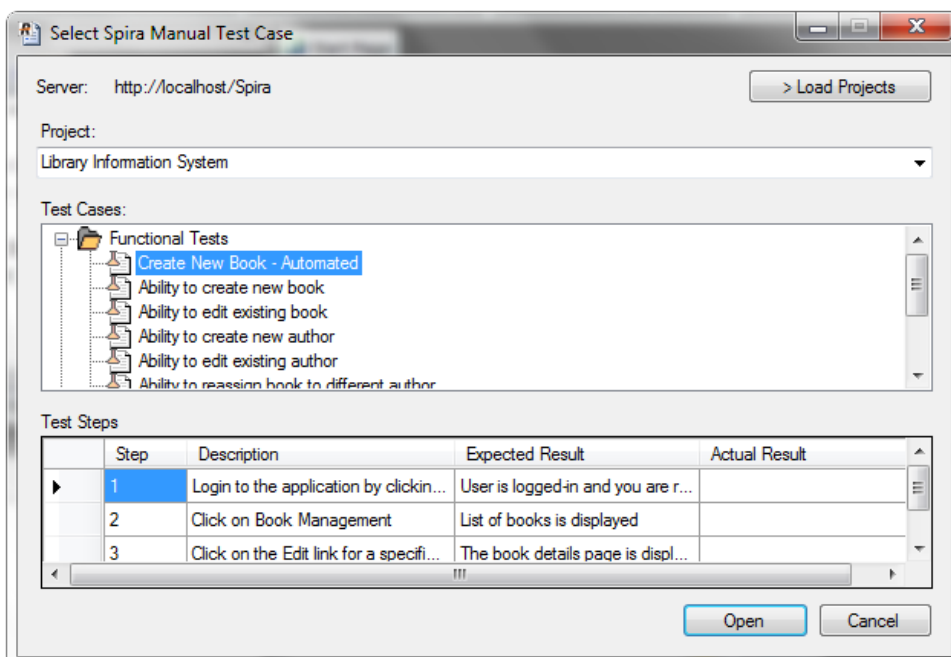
Select Spira Manual Test Case

Server: http://localhost/Spira

> Load Projects

Project:

Library Information System

Test Cases:

Functional Tests
Create New Book - Automated
Ability to create new book
Ability to edit existing book
Ability to create new author
Ability to edit existing author
Ability to reassign book to different author

Test Steps

| Step | Description | Expected Result | Actual Result |
|---|---|---|---|
| 1 | Login to the application by clickin... | User is logged-in and you are r... | |
| 2 | Click on Book Management | List of books is displayed | |
| 3 | Click on the Edit link for a specifi... | The book details page is displ... | |

Open Cancel